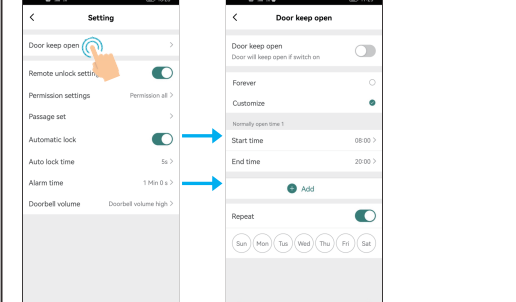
<

Setting

Door keep open >

Remote unlock setting

Permission settings Permission all >

Passage set >

Automatic lock

Auto lock time 5s >

Alarm time 1 Min 0 s >

Doorbell volume Doorbell volume high >

<

Door keep open

Door keep open

Door will keep open if switch on

Forever

Customize

Normally open time 1

Start time 08:00 >

End time 20:00 >

Add

Repeat

Sun Mon Tus Wed Thu Fri Sat